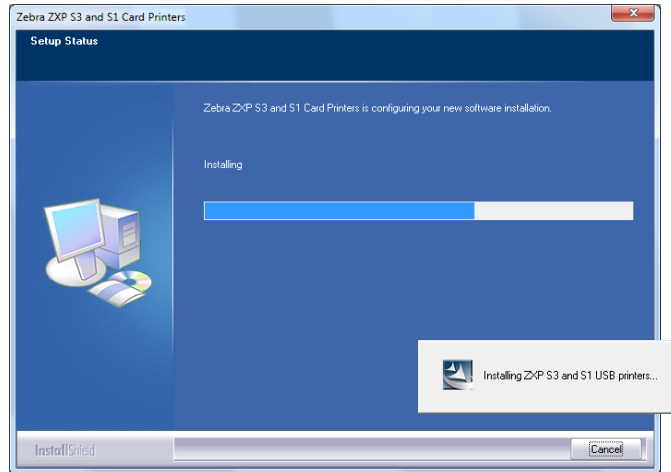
Zebra ZXP S3 and S1 Card Printers

Setup Status

Zebra ZXP S3 and S1 Card Printers is configuring your new software installation.

Installing

Installing ZXP S3 and S1 USB printers...

InstallShield

Cancel